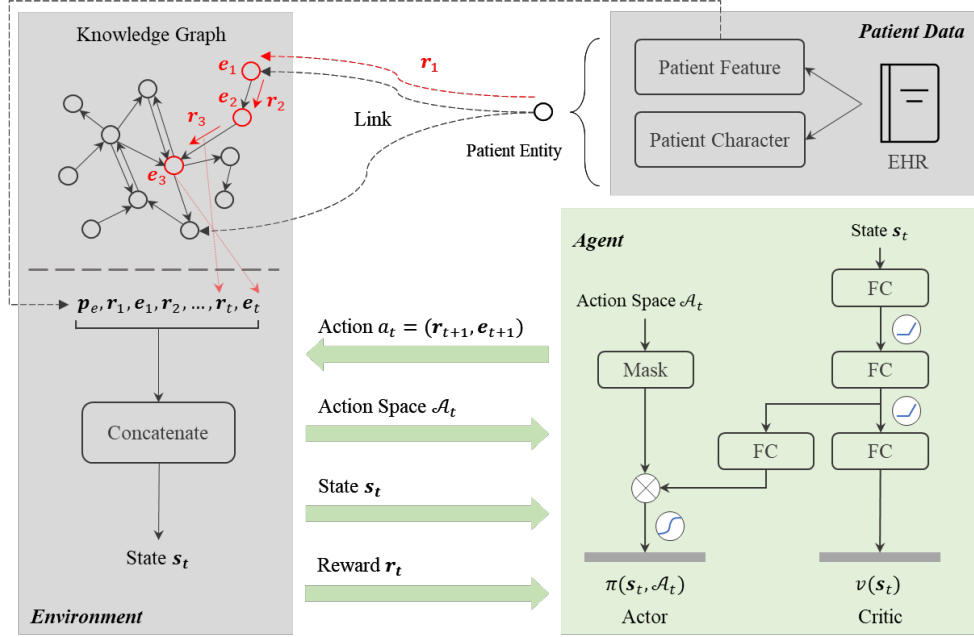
Knowledge Graph

$e_1$

$r_1$

$e_2$

$r_2$

$r_3$

$e_3$

Link

Patient Entity

Patient Data

Patient Feature

Patient Character

EHR

$p_e, r_1, e_1, r_2, \ldots, r_t, e_t$

Concatenate

State $s_t$

Environment

Action $a_t = (r_{t+1}, e_{t+1})$

Action Space $\mathcal{A}_t$

State $s_t$

Reward $r_t$

Agent

Action Space $\mathcal{A}_t$

Mask

State $s_t$

FC

FC

FC

FC

$\pi(s_t, \mathcal{A}_t)$

Actor

$v(s_t)$

Critic